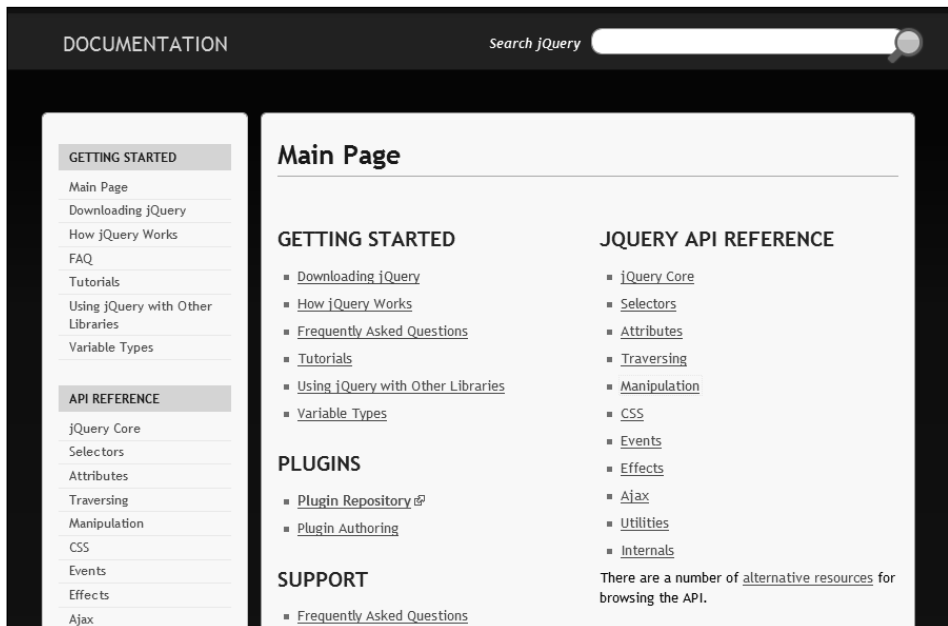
DOCUMENTATION

Search jQuery

GETTING STARTED
Main Page
Downloading jQuery
How jQuery Works
FAQ
Tutorials
Using jQuery with Other Libraries
Variable Types

API REFERENCE
jQuery Core
Selectors
Attributes
Traversing
Manipulation
CSS
Events
Effects
Ajax

Main Page

GETTING STARTED
- Downloading jQuery
- How jQuery Works
- Frequently Asked Questions
- Tutorials
- Using jQuery with Other Libraries
- Variable Types

PLUGINS
- Plugin Repository
- Plugin Authoring

SUPPORT
- Frequently Asked Questions

JQUERY API REFERENCE
- jQuery Core
- Selectors
- Attributes
- Traversing
- Manipulation
- CSS
- Events
- Effects
- Ajax
- Utilities
- Internals

There are a number of alternative resources for browsing the API.